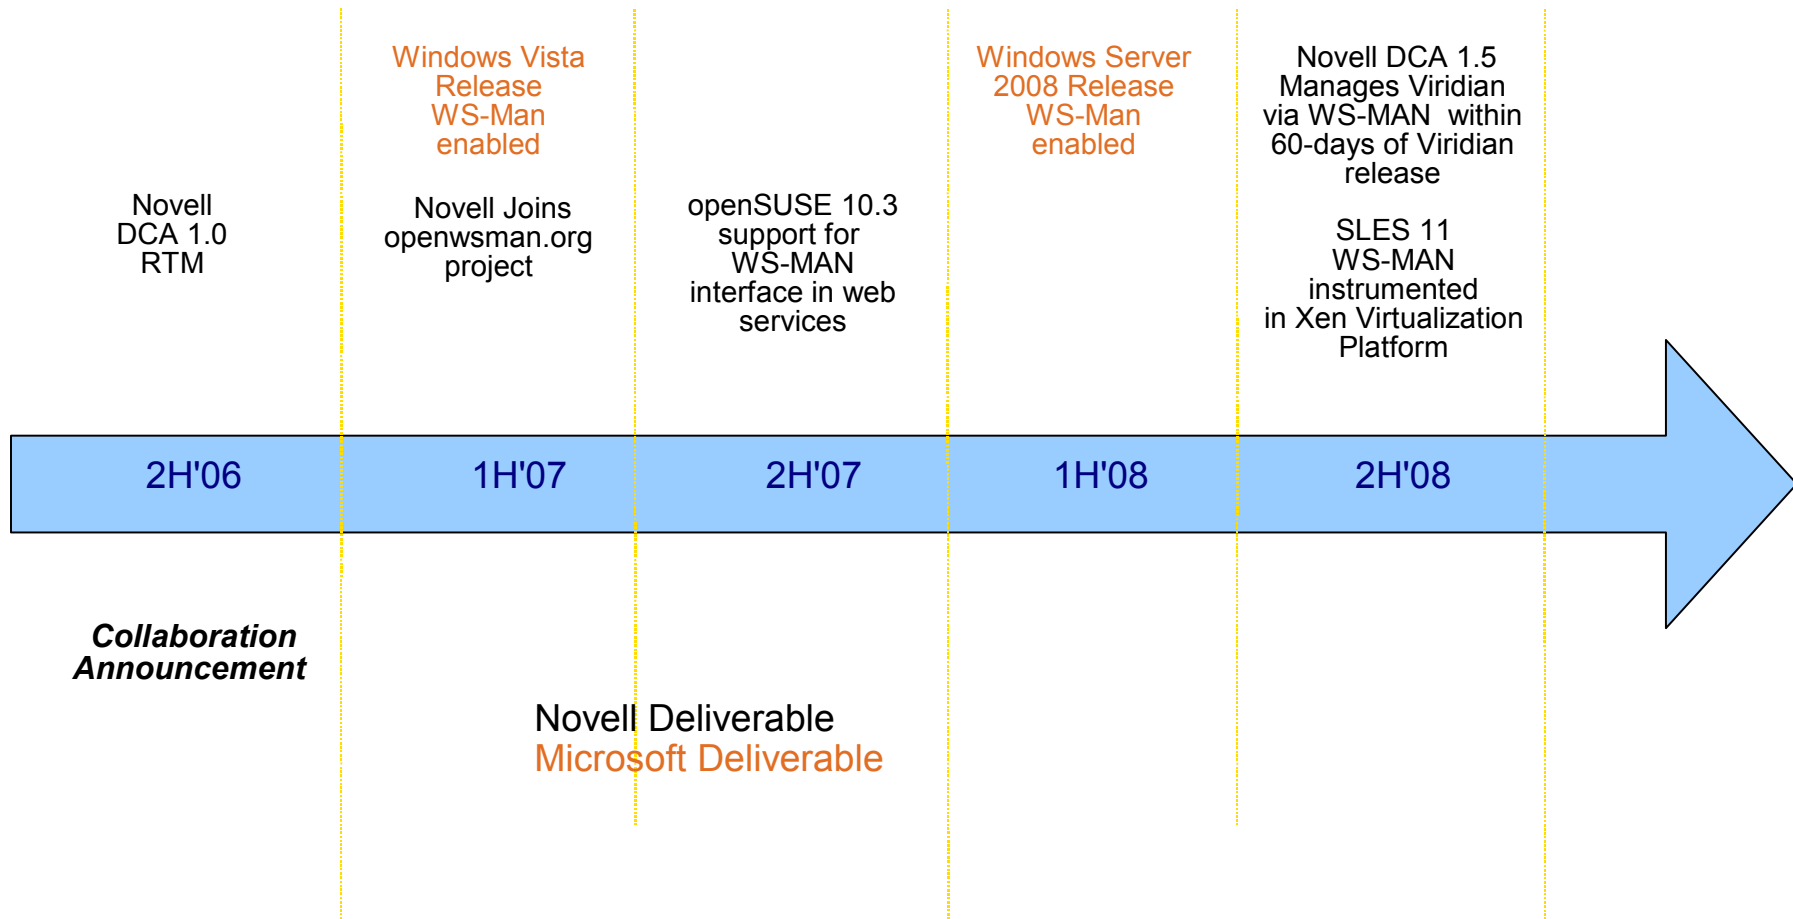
Novell DCA 1.0 RTM

Windows Vista Release WS-Man enabled

Novell Joins openwsman.org project

openSUSE 10.3 support for WS-MAN interface in web services

Windows Server 2008 Release WS-Man enabled

Novell DCA 1.5 Manages Viridian via WS-MAN within 60-days of Viridian release

SLES 11 WS-MAN instrumented in Xen Virtualization Platform

2H'06

1H'07

2H'07

1H'08

2H'08

Collaboration Announcement

Novell Deliverable
Microsoft Deliverable